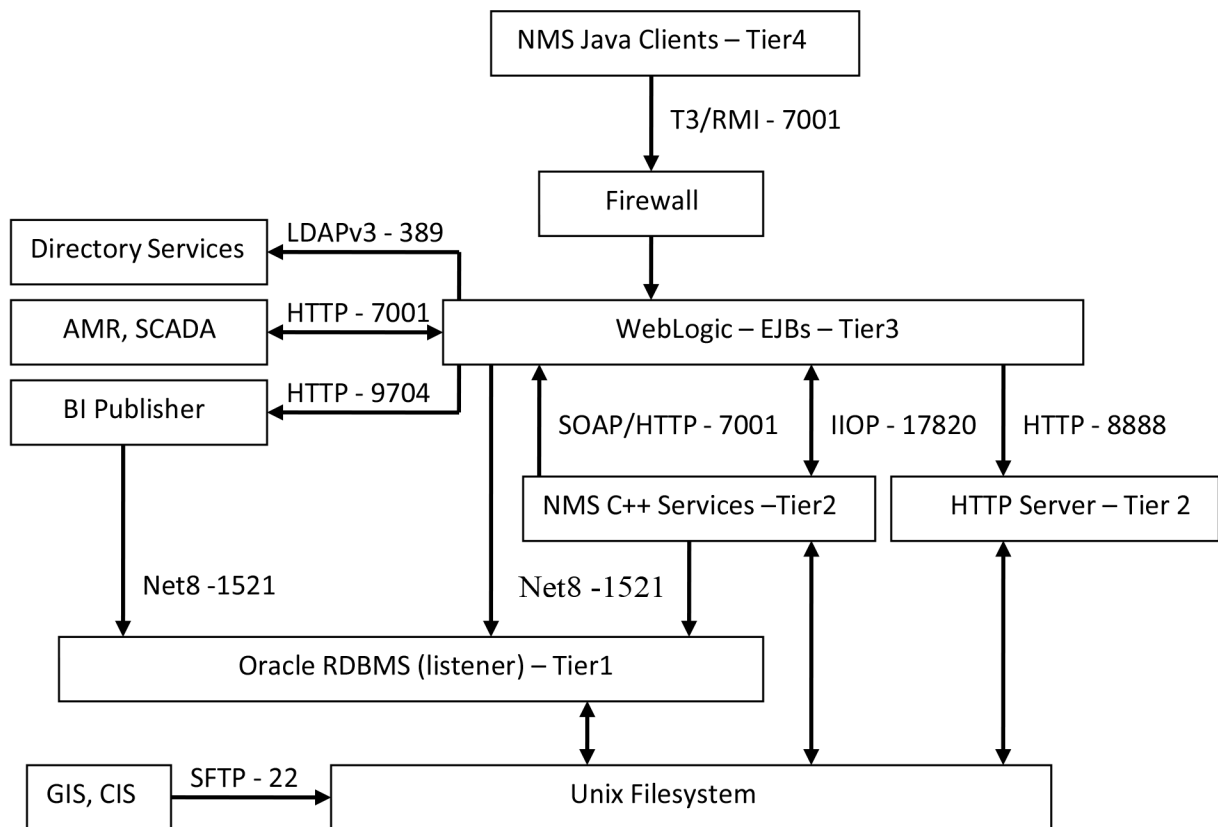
NMS Java Clients – Tier4

T3/RMI - 7001

Firewall

Directory Services

LDAPv3 - 389

AMR, SCADA

HTTP - 7001

WebLogic – EJBs – Tier3

BI Publisher

HTTP - 9704

SOAP/HTTP - 7001

IIOP - 17820

HTTP - 8888

NMS C++ Services –Tier2

HTTP Server – Tier 2

Net8 -1521

Net8 -1521

Oracle RDBMS (listener) – Tier1

GIS, CIS

SFTP - 22

Unix Filesystem